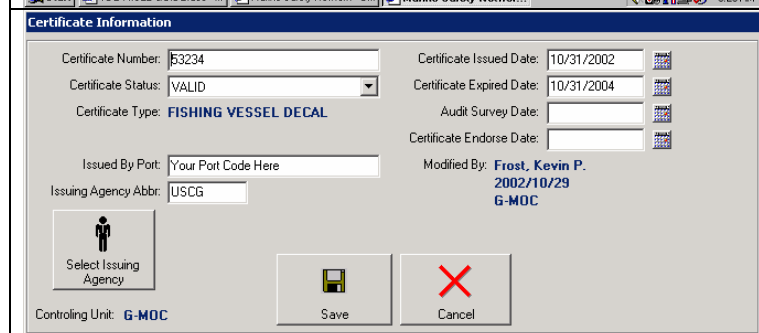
Certificate Information

Certificate Number: 53234
Certificate Status: VALID
Certificate Type: FISHING VESSEL DECAL

Issued By Port: Your Port Code Here
Issuing Agency Abbr: USCG

Select Issuing Agency

Controling Unit: G-MOC

Certificate Issued Date: 10/31/2002
Certificate Expired Date: 10/31/2004
Audit Survey Date:
Certificate Endorse Date:

Modified By: Frost, Kevin P.
2002/10/29
G-MOC

Save
Cancel